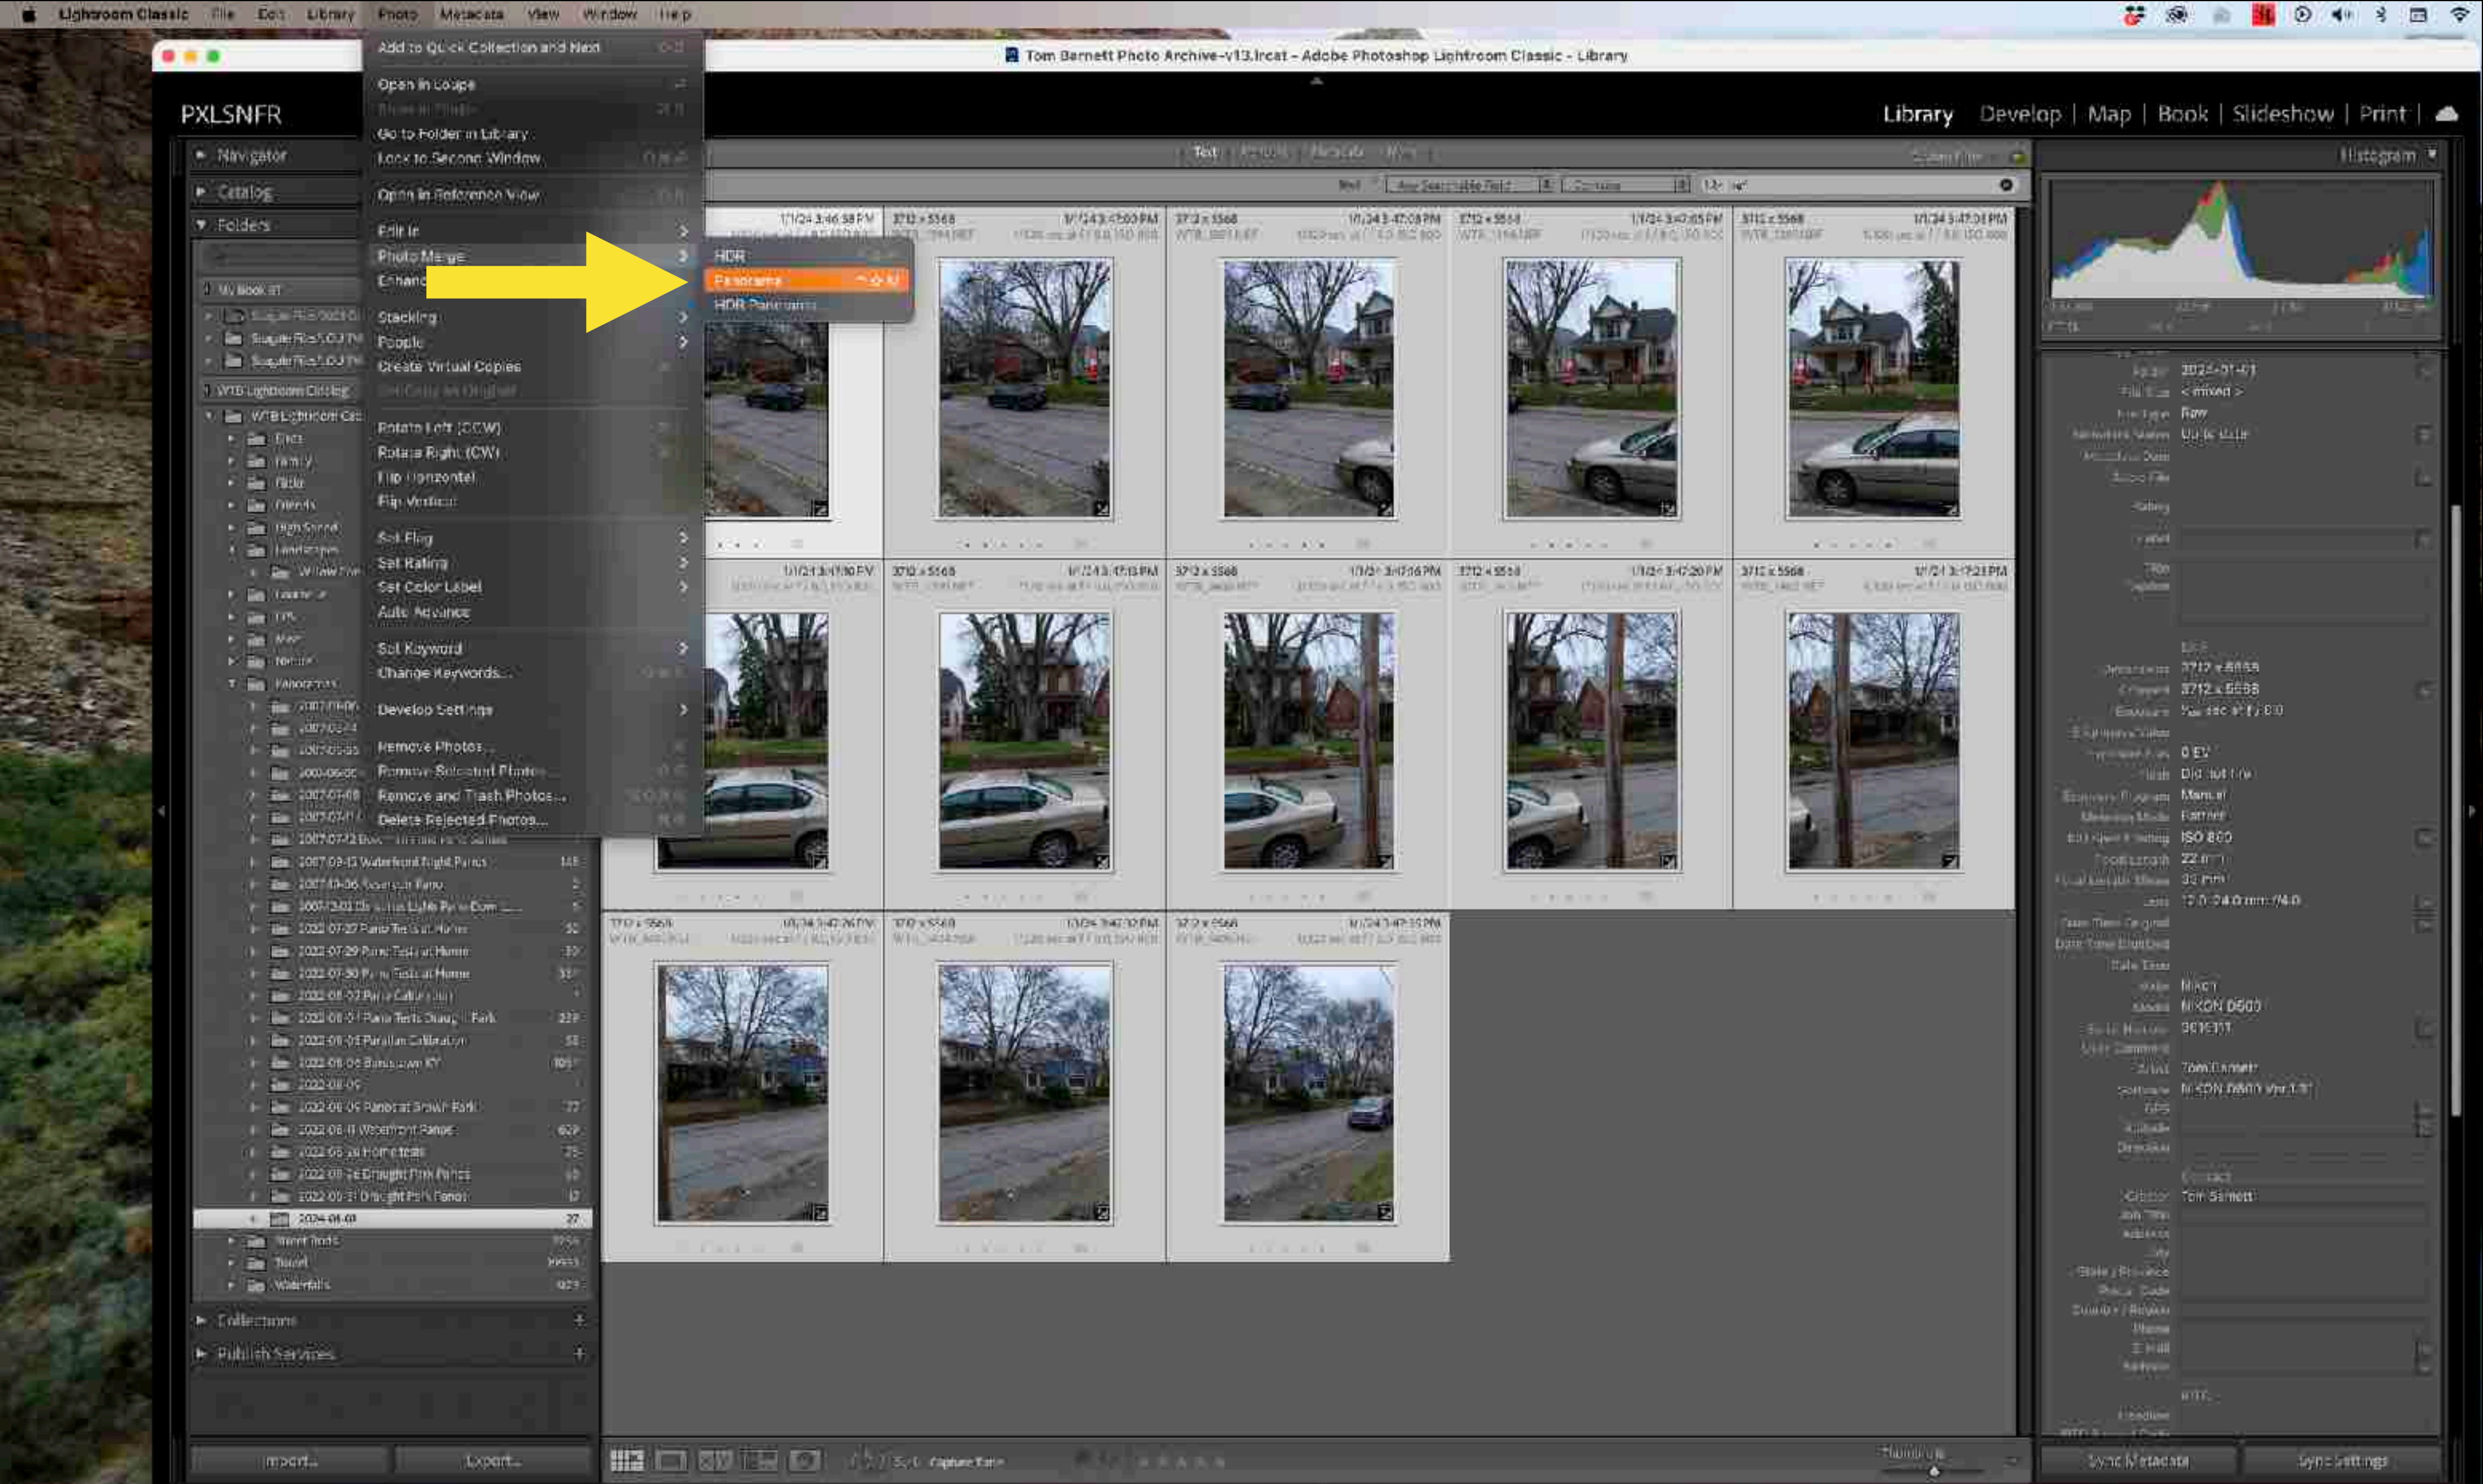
Lightroom Classic File Edit Library Photo Metadata View Window Help

Tom Barnett Photo Archive-v13.lrcat - Adobe Photoshop Lightroom Classic - Library

PXLSNFR

Library | Develop | Map | Book | Slideshow | Print |

Add to Quick Collection and Next
Open in Loupe
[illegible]
Go to Folder in Library
Lock to Second Window
Open in Reference View
Edit In
Photo Merge
Enhance
Stacking
People
Create Virtual Copies
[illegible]
Rotate Left (CCW)
Rotate Right (CW)
Flip Horizontal
Flip Vertical
Set Flag
Set Rating
Set Color Label
Auto Advance
Set Keyword
Change Keywords...
Develop Settings
Remove Photos...
Remove Selected Photos...
Remove and Trash Photos...
Delete Rejected Photos...

HDR
Panorama
HDR Panorama

Navigator
Catalog
Folders

Text | Attribute | Metadata | None

Histogram

2024-01-01
< mixed >
Raw
Up to date

3712 x 5568
3712 x 5568
0 EV
Did not fire
Manual
Pattern
ISO 800
22 mm
33 mm
12.0-24.0 mm f/4.0
Nikon
NIKON D800
Tom Barnett
NIKON D800 Ver.1.10
Tom Barnett

2022-07-29 Pano Tests at Home
2022-07-30 Pano Tests at Home
2024-01-01

Collections
Publish Services

Import...
Export...

Thumbnails

Sync Metadata
Sync Settings